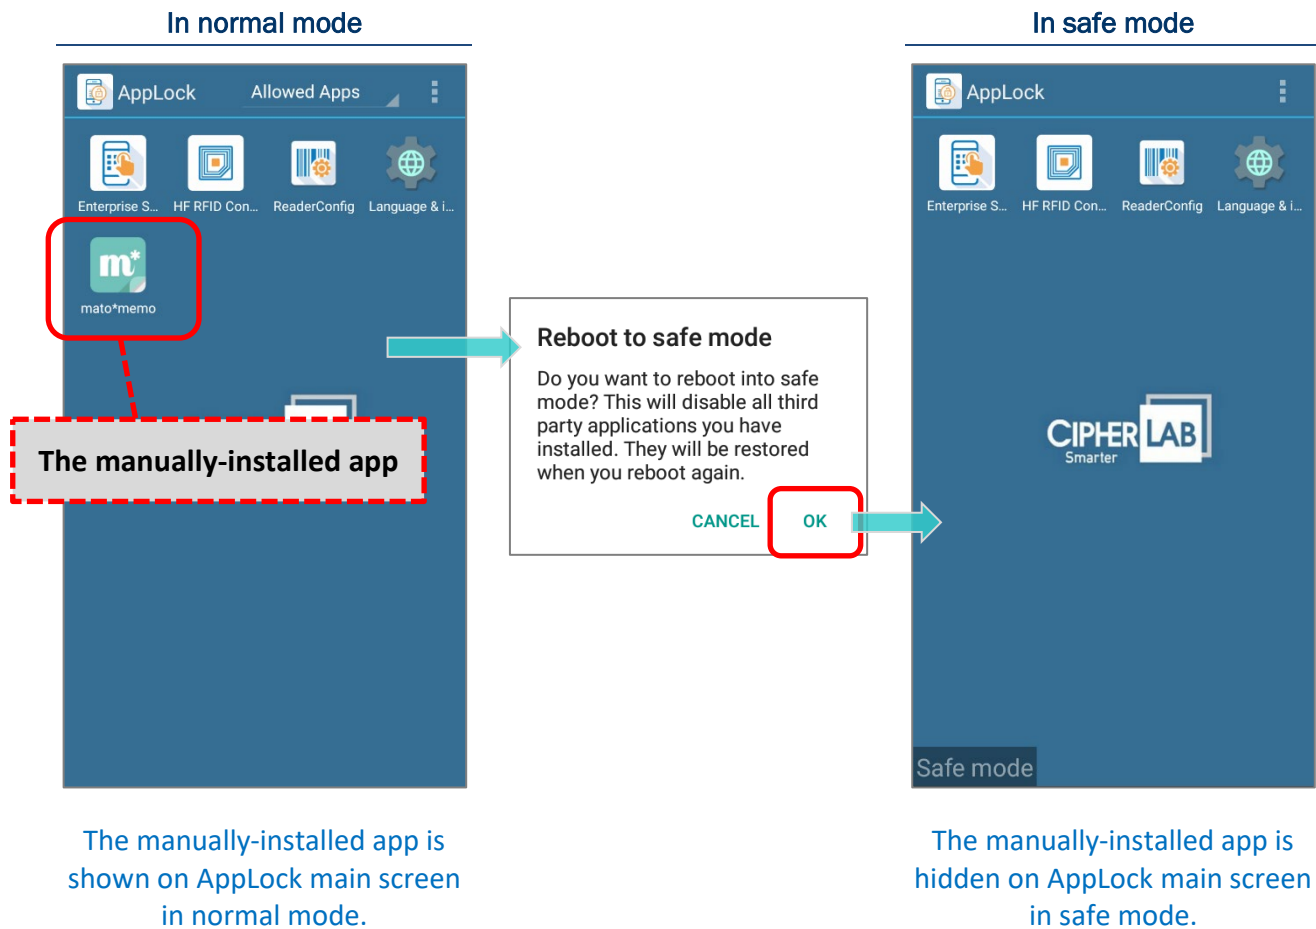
In normal mode

AppLock Allowed Apps

Enterprise S... HF RFID Con... ReaderConfig Language & i...

mato*memo

The manually-installed app

Reboot to safe mode

Do you want to reboot into safe mode? This will disable all third party applications you have installed. They will be restored when you reboot again.

CANCEL OK

In safe mode

AppLock

Enterprise S... HF RFID Con... ReaderConfig Language & i...

CIPHERLAB
Smarter

Safe mode

The manually-installed app is shown on AppLock main screen in normal mode.

The manually-installed app is hidden on AppLock main screen in safe mode.